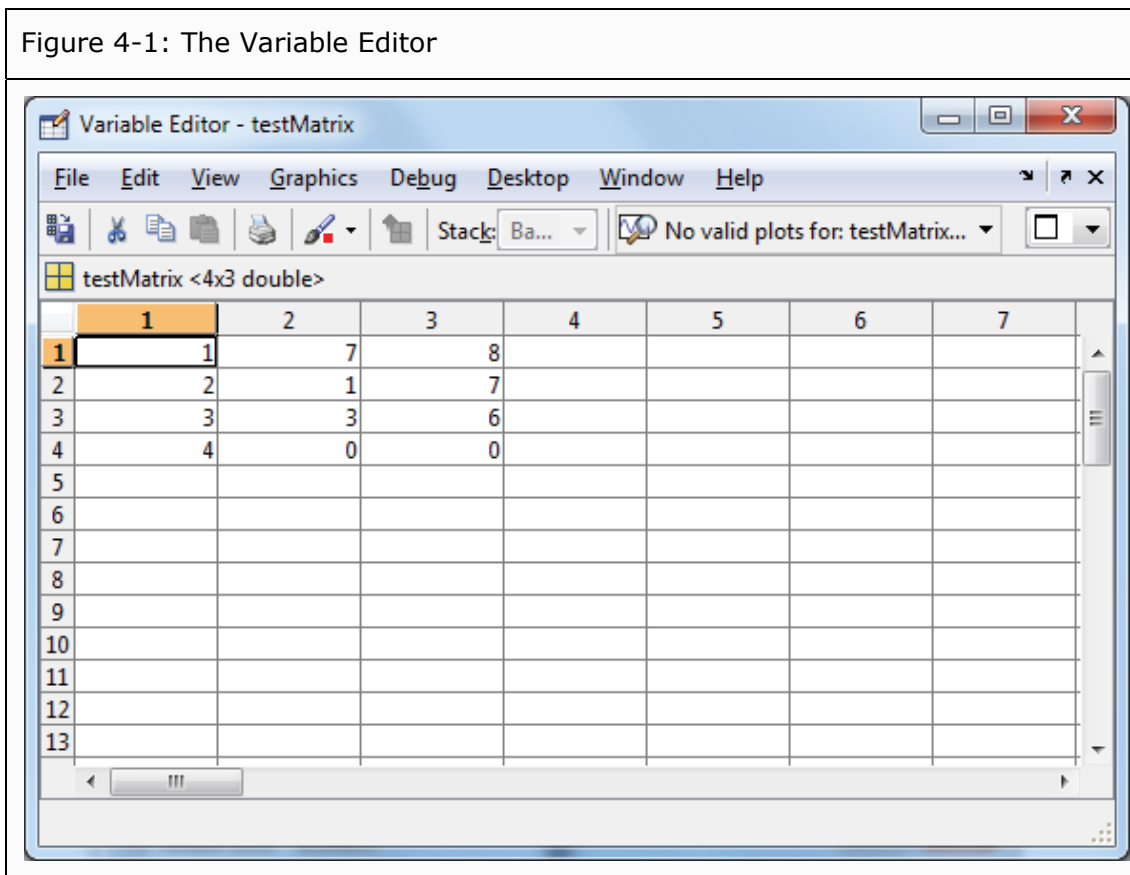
Figure 4-1: The Variable Editor

Variable Editor - testMatrix

File Edit View Graphics Debug Desktop Window Help

Stack: Ba... No valid plots for: testMatrix...

testMatrix <4x3 double>

| | 1 | 2 | 3 | 4 | 5 | 6 | 7 |
|---|---|---|---|---|---|---|---|
| 1 | 1 | 7 | 8 | | | | |
| 2 | 2 | 1 | 7 | | | | |
| 3 | 3 | 3 | 6 | | | | |
| 4 | 4 | 0 | 0 | | | | |
| 5 | | | | | | | |
| 6 | | | | | | | |
| 7 | | | | | | | |
| 8 | | | | | | | |
| 9 | | | | | | | |
| 10 | | | | | | | |
| 11 | | | | | | | |
| 12 | | | | | | | |
| 13 | | | | | | | |